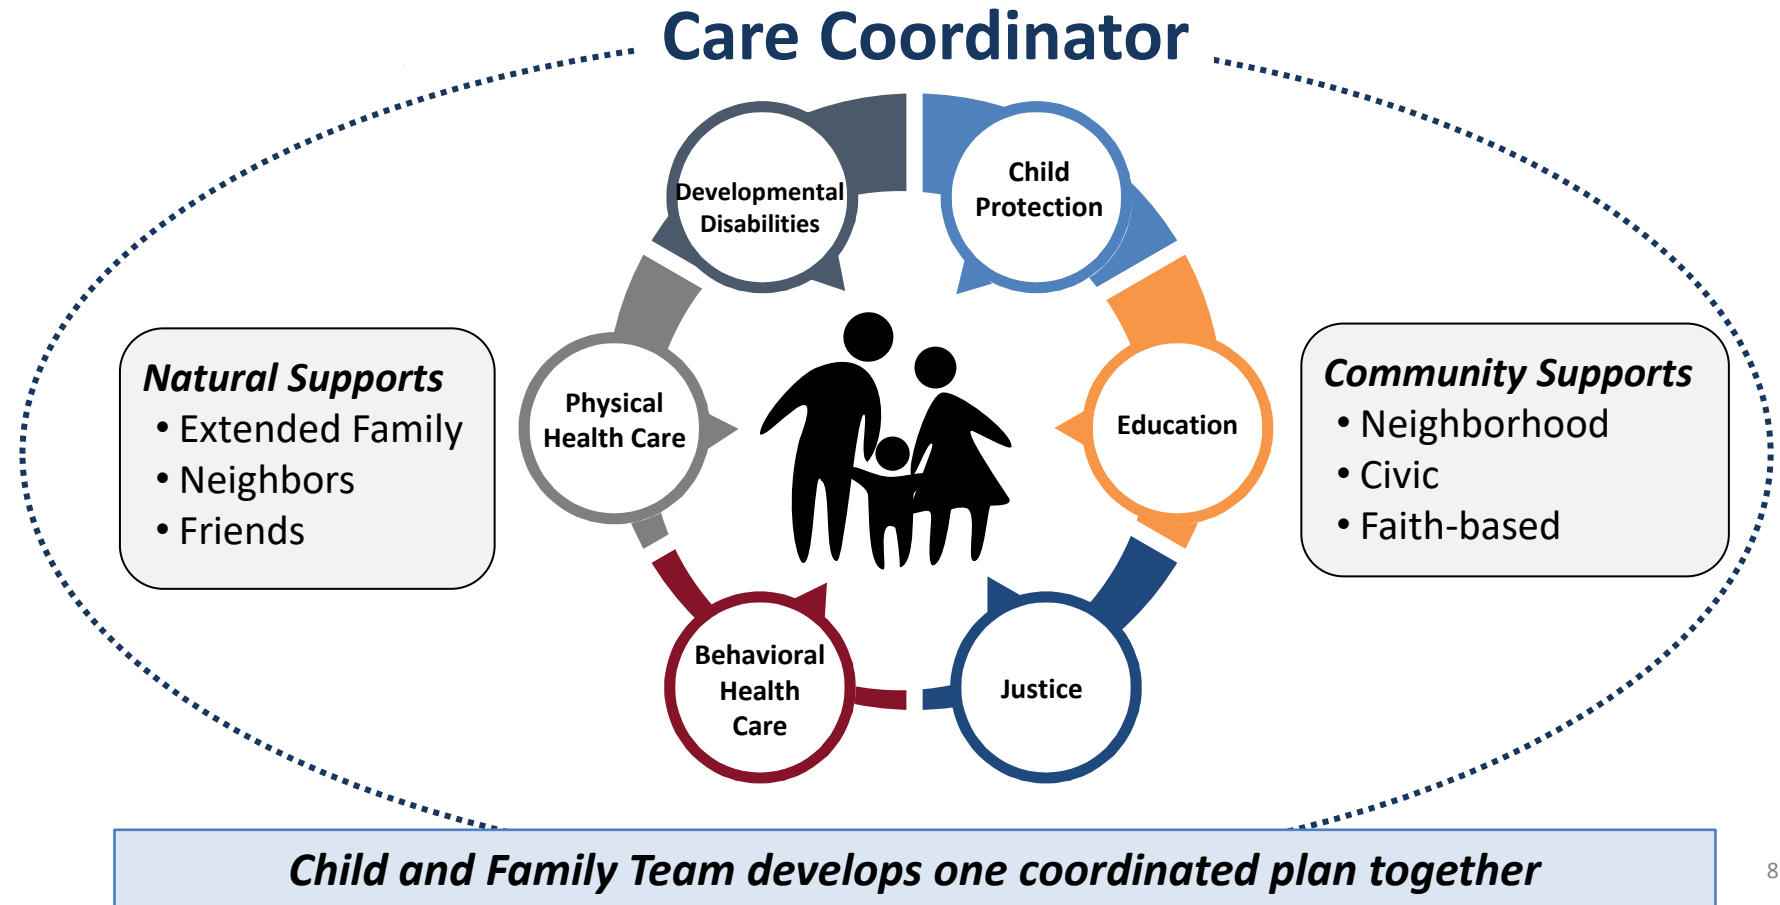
Care Coordinator

Natural Supports
• Extended Family
• Neighbors
• Friends

Developmental Disabilities

Child Protection

Physical Health Care

Education

Behavioral Health Care

Justice

Community Supports
• Neighborhood
• Civic
• Faith-based

Child and Family Team develops one coordinated plan together

8